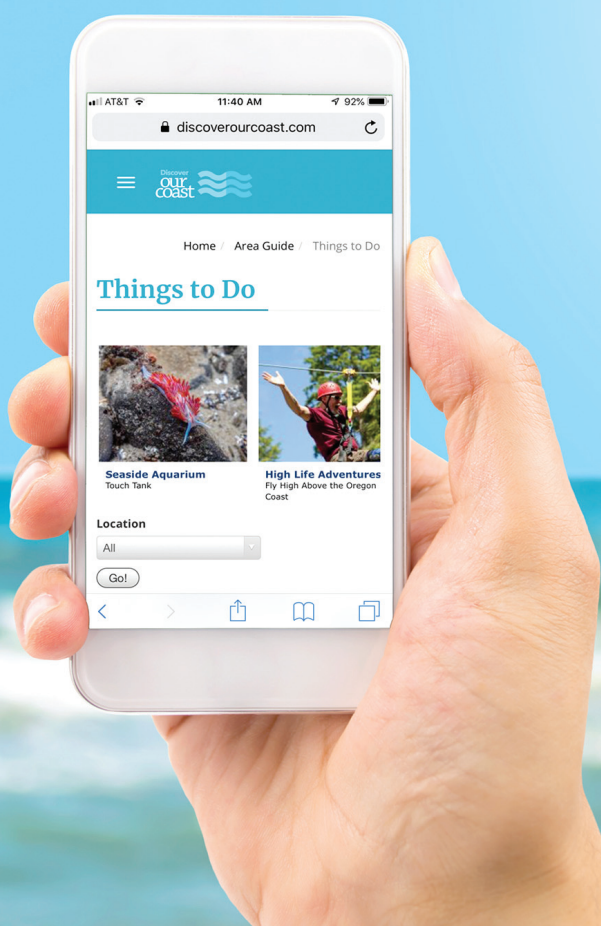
AT&T 11:40 AM 92%

discoverourcoast.com

Discover our coast

Home / Area Guide / Things to Do

Things to Do

Seaside Aquarium
Touch Tank

High Life Adventures
Fly High Above the Oregon Coast

Location

All

Go!